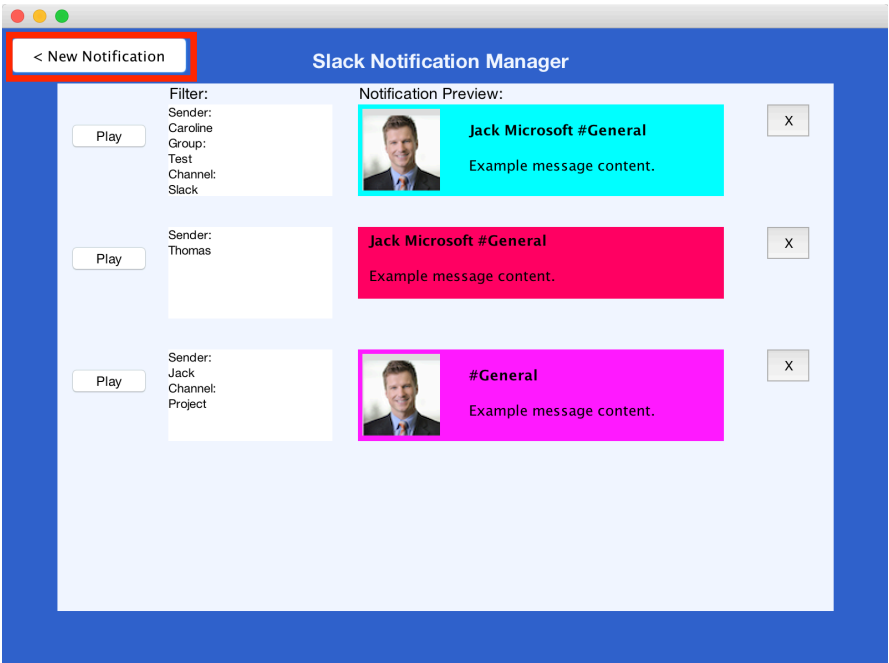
< New Notification

Slack Notification Manager

Filter:

Notification Preview:

Play

Sender:
Caroline
Group:
Test
Channel:
Slack

Jack Microsoft #General

Example message content.

X

Play

Sender:
Thomas

Jack Microsoft #General

Example message content.

X

Play

Sender:
Jack
Channel:
Project

#General

Example message content.

X